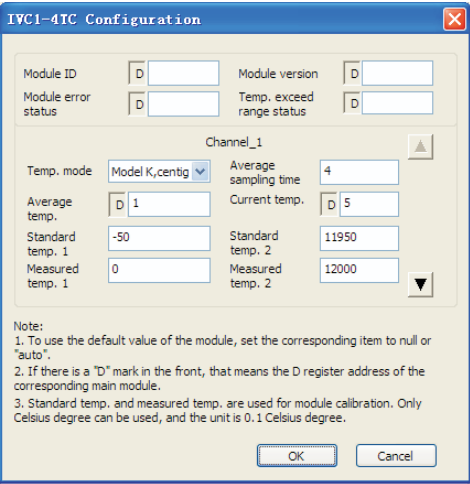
IVC1-4TC Configuration

Module ID D

Module version D

Module error status D

Temp. exceed range status D

Channel_1

Temp. mode Model K,centig

Average sampling time 4

Average temp. D 1

Current temp. D 5

Standard temp. 1 -50

Standard temp. 2 11950

Measured temp. 1 0

Measured temp. 2 12000

Note:
1. To use the default value of the module, set the corresponding item to null or "auto".
2. If there is a "D" mark in the front, that means the D register address of the corresponding main module.
3. Standard temp. and measured temp. are used for module calibration. Only Celsius degree can be used, and the unit is 0.1 Celsius degree.

OK Cancel